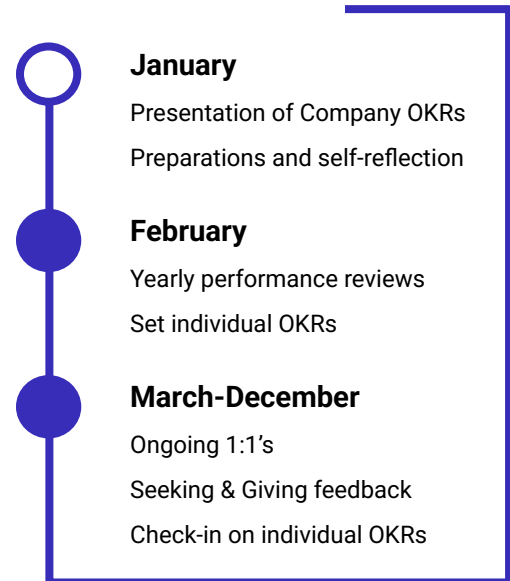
January

Presentation of Company OKRs

Preparations and self-reflection

February

Yearly performance reviews

Set individual OKRs

March-December

Ongoing 1:1’s

Seeking & Giving feedback

Check-in on individual OKRs